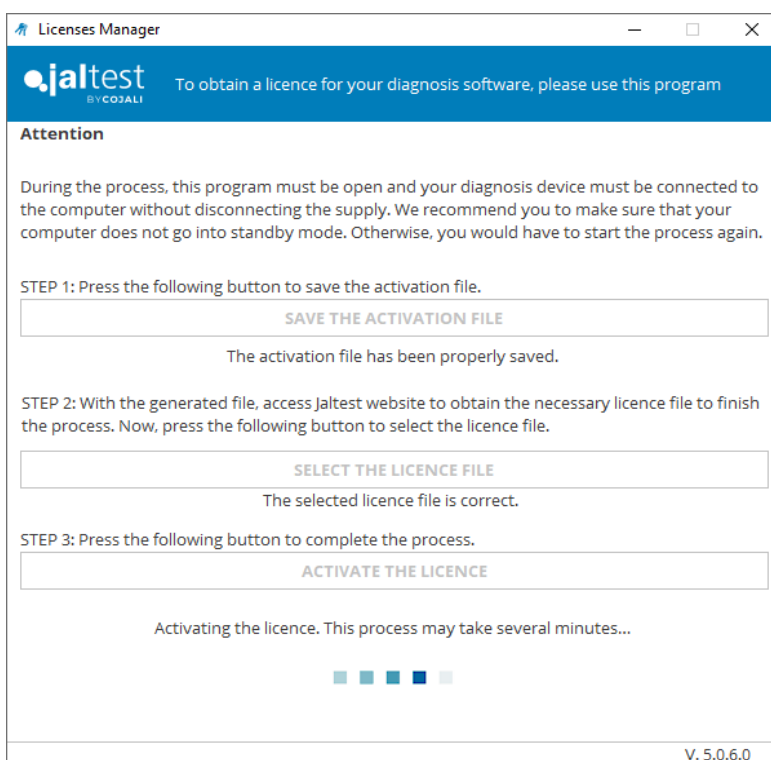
Licenses Manager

jaltest BY COJALI

To obtain a licence for your diagnosis software, please use this program

Attention

During the process, this program must be open and your diagnosis device must be connected to the computer without disconnecting the supply. We recommend you to make sure that your computer does not go into standby mode. Otherwise, you would have to start the process again.

STEP 1: Press the following button to save the activation file.

SAVE THE ACTIVATION FILE

The activation file has been properly saved.

STEP 2: With the generated file, access Jaltest website to obtain the necessary licence file to finish the process. Now, press the following button to select the licence file.

SELECT THE LICENCE FILE

The selected licence file is correct.

STEP 3: Press the following button to complete the process.

ACTIVATE THE LICENCE

Activating the licence. This process may take several minutes...

V. 5.0.6.0